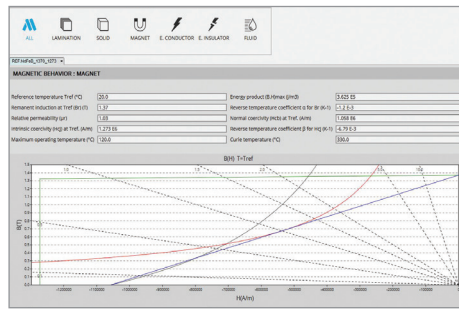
ALL LAMINATION SOLID MAGNET E. CONDUCTOR E. INSULATOR FLUID

REF NdFeB_1370_1273 ×

MAGNETIC BEHAVIOR : MAGNET

| | | | |
|---|---|---|---|
| Reference temperature Tref (°C) | 20.0 | Energy product (B.H)max (J/m3) | 3.625 E5 |
| Remanent induction at Tref (Br) (T) | 1.37 | Reverse temperature coefficient α for Br (K-1) | -1.2 E-3 |
| Relative permeability (µr) | 1.03 | Normal coercivity (Hcb) at Tref. (A/m) | 1.058 E6 |
| Intrinsic coercivity (Hcj) at Tref. (A/m) | 1.273 E6 | Reverse temperature coefficient β for Hcj (K-1) | -6.79 E-3 |
| Maximum operating temperature (°C) | 120.0 | Curie temperature (°C) | 330.0 |

B(H) T=Tref

B(T)

1.4
1.3
1.2
1.1
1.0
0.9
0.8
0.7
0.6
0.5
0.4
0.3
0.2
0.1
0.0

-1200000 -1100000 -1000000 -900000 -800000 -700000 -600000 -500000 -400000 -300000 -200000 -100000

H(A/m)